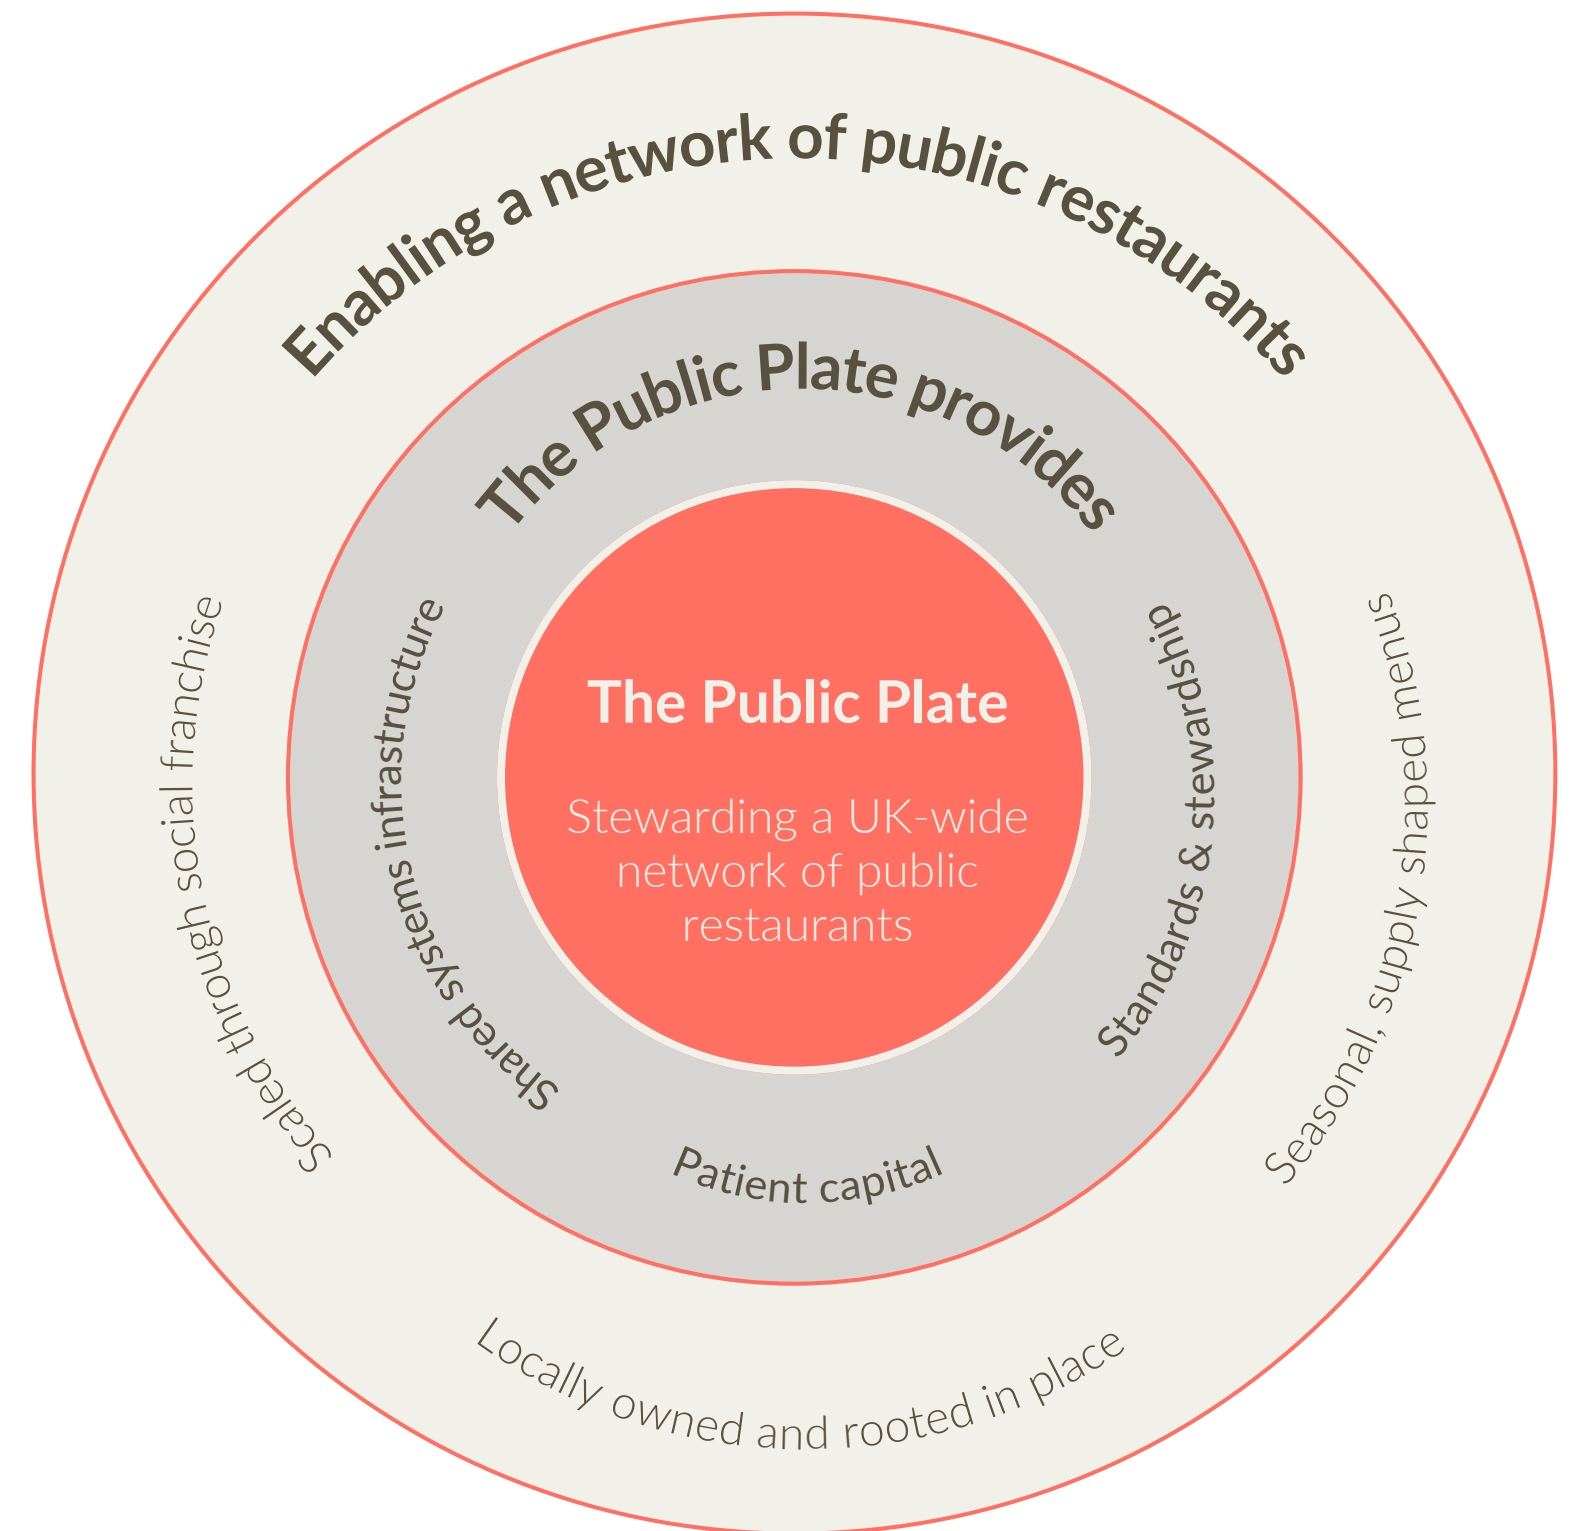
Enabling a network of public restaurants

The Public Plate provides

The Public Plate

Stewarding a UK-wide network of public restaurants

Shared systems infrastructure

Standards & stewardship

Patient capital

Scaled through social franchise

Seasonal, supply shaped menus

Locally owned and rooted in place